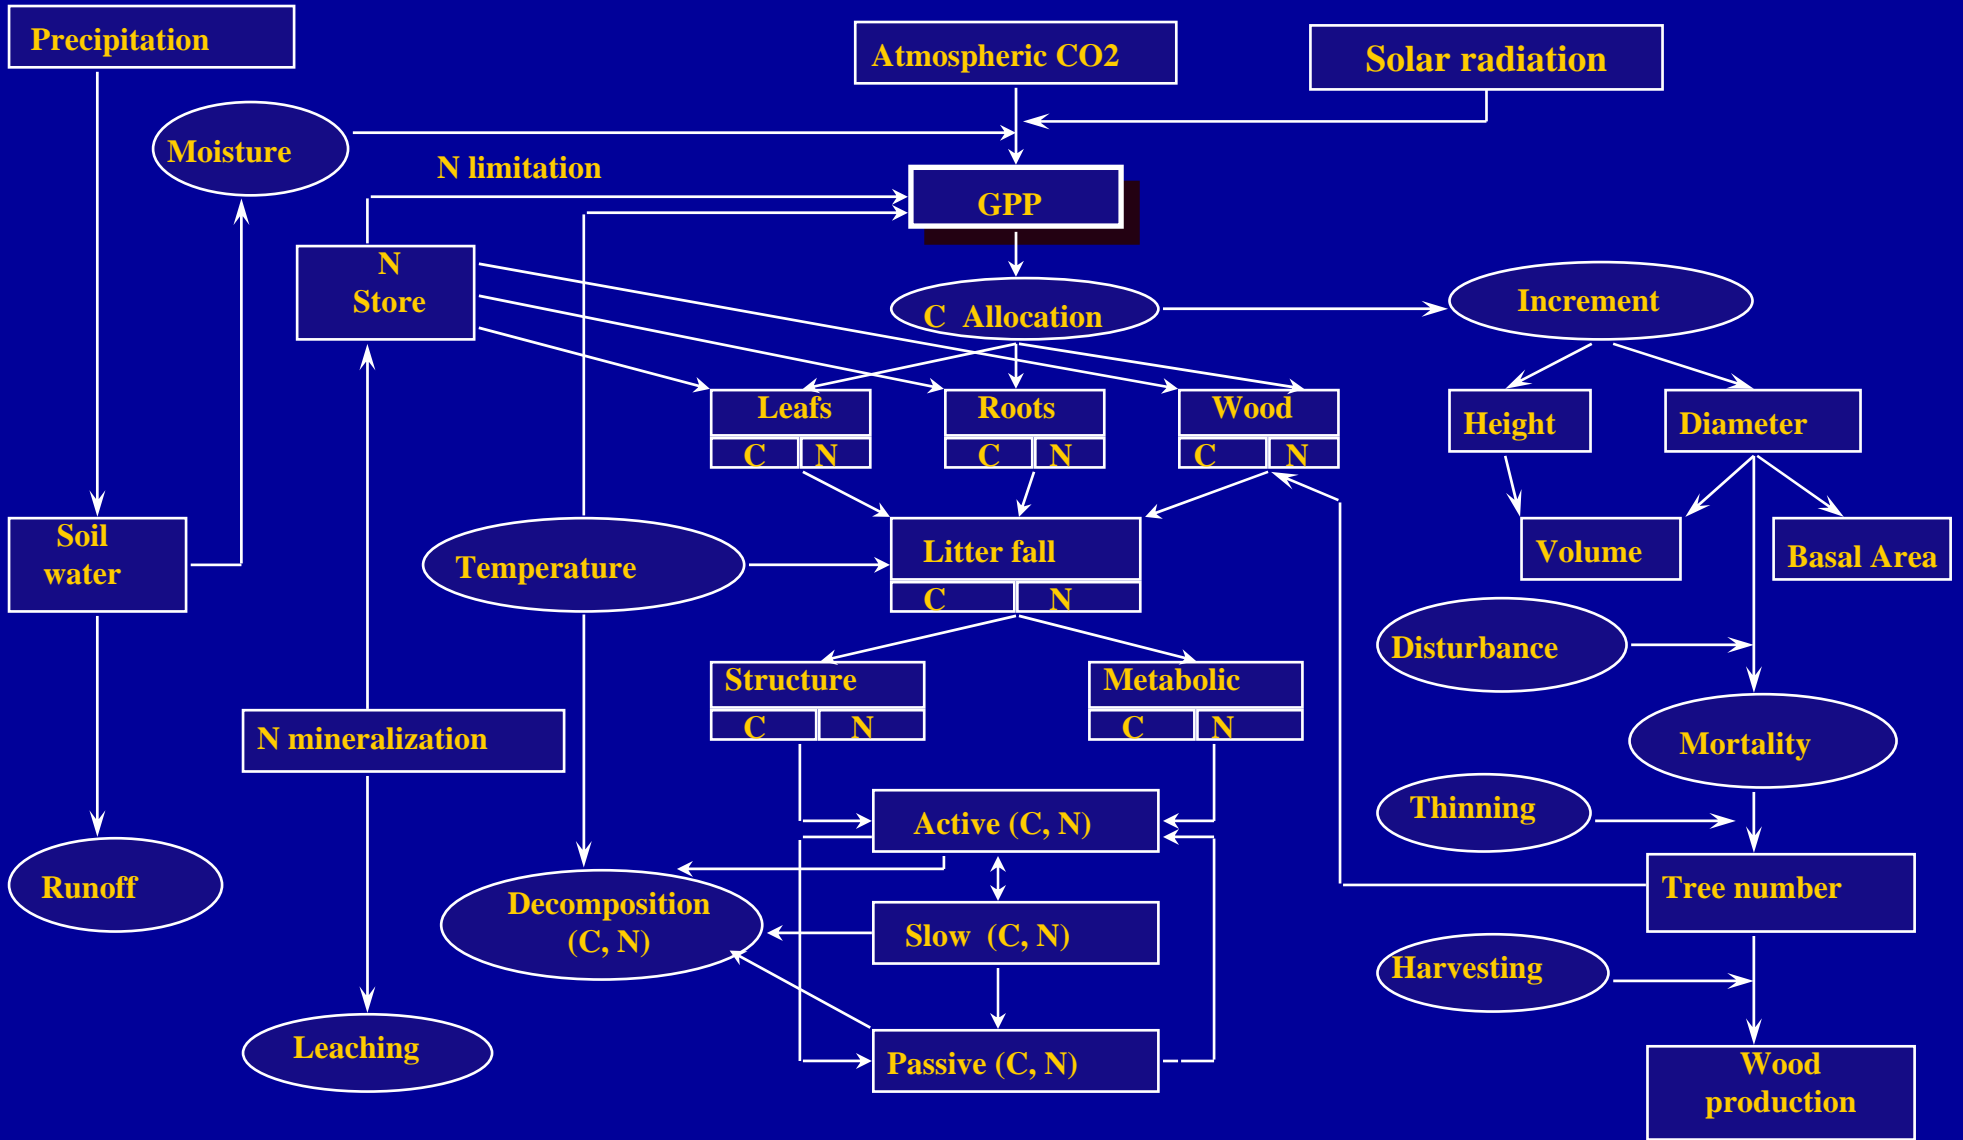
Precipitation

Atmospheric CO2

Solar radiation

Moisture

N limitation

GPP

N Store

C Allocation

Increment

Leafs
C N

Roots
C N

Wood
C N

Height

Diameter

Soil water

Temperature

Litter fall
C N

Volume

Basal Area

Disturbance

Structure
C N

Metabolic
C N

Mortality

N mineralization

Active (C, N)

Thinning

Runoff

Decomposition (C, N)

Tree number

Slow (C, N)

Harvesting

Leaching

Passive (C, N)

Wood production